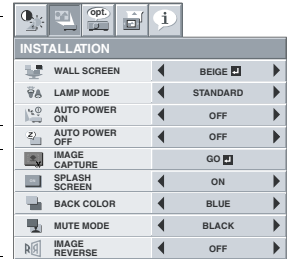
opt.

INSTALLATION

| | | |
|---|---|---|
| WALL SCREEN | ◀ | BEIGE ↵ | ▶ |
| LAMP MODE | ◀ | STANDARD | ▶ |
| AUTO POWER ON | ◀ | OFF | ▶ |
| AUTO POWER OFF | ◀ | OFF | ▶ |
| IMAGE CAPTURE | | GO ↵ | |
| SPLASH SCREEN | ◀ | ON | ▶ |
| BACK COLOR | ◀ | BLUE | ▶ |
| MUTE MODE | ◀ | BLACK | ▶ |
| IMAGE REVERSE | ◀ | OFF | ▶ |